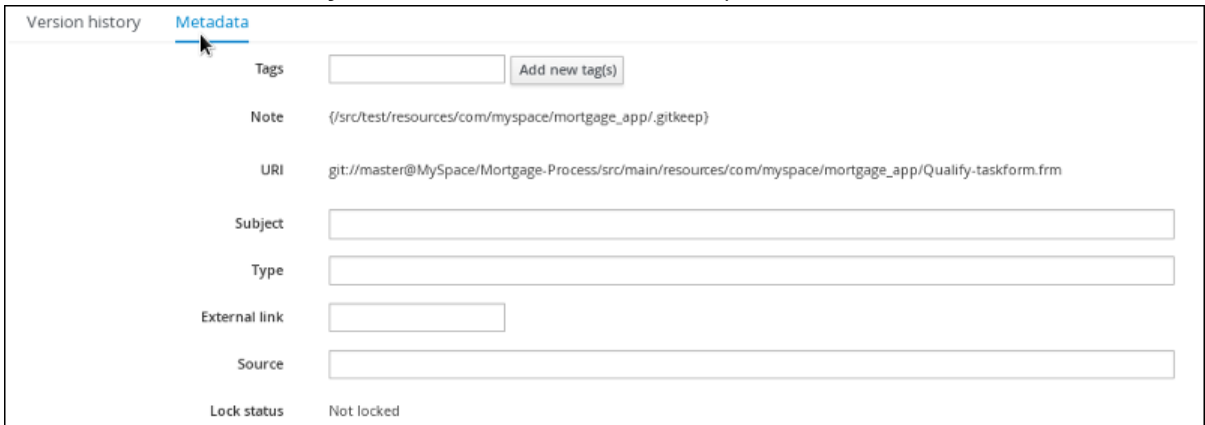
Version history Metadata

Tags
Add new tag(s)

Note
{/src/test/resources/com/myspace/mortgage_app/.gitkeep}

URI
git://master@MySpace/Mortgage-Process/src/main/resources/com/myspace/mortgage_app/Qualify-taskform.frm

Subject

Type

External link

Source

Lock status
Not locked